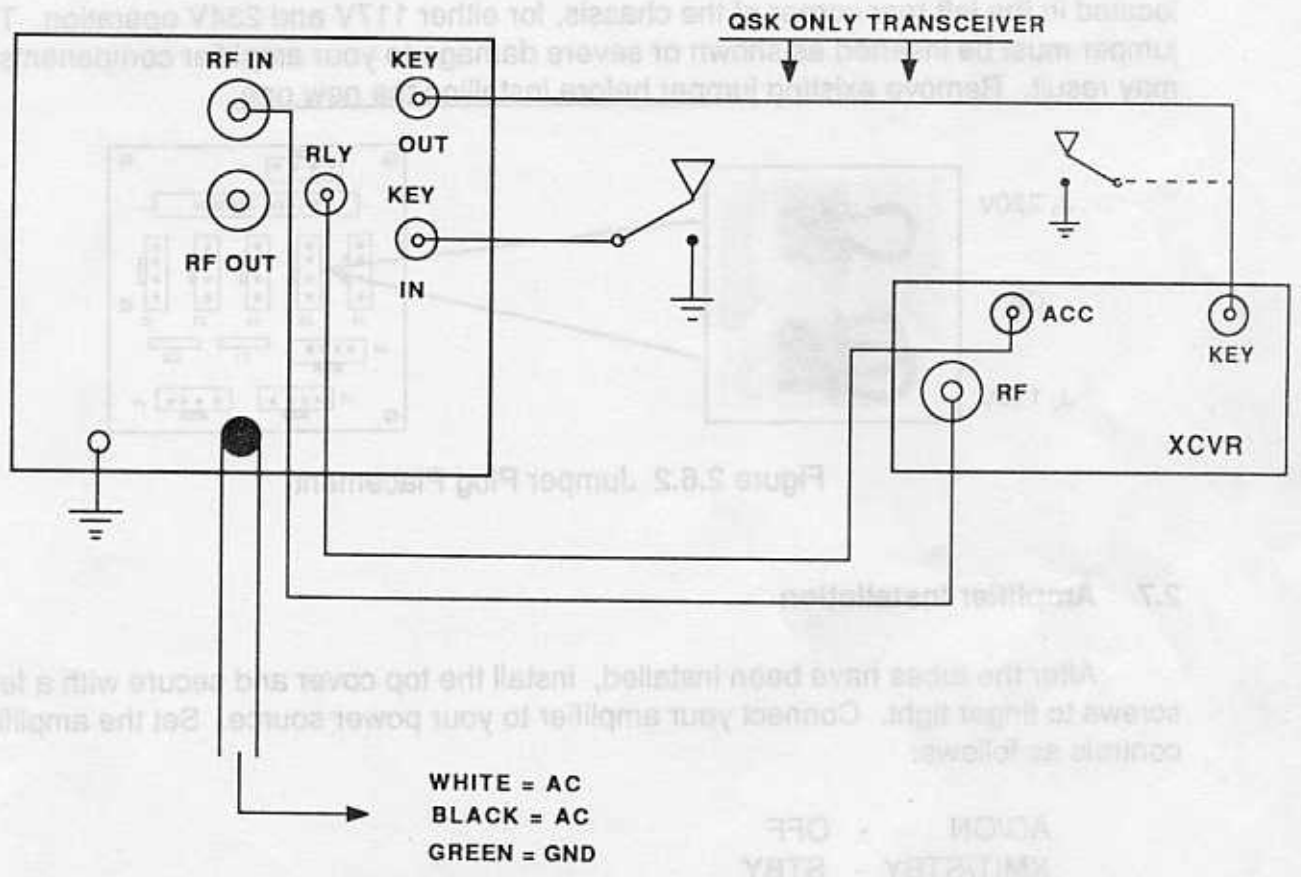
located in the left rear corner of the chassis, for either 117V and 234V operation. The jumper must be installed as shown or severe damage to your amplifier components may result. Remove existing jumper before installing the new one.

QSK ONLY TRANSCEIVER

RF IN

KEY

OUT

RLY

KEY

IN

RF OUT

ACC

RF

KEY

XCVR

Figure 2.6.2 Jumper Plug Placement

2.7 Amplifier Installation

After the tubes have been installed, install the top cover and secure with a few screws to finger tight. Connect your amplifier to your power source. Set the amplifier controls as follows:

AC/ON - OFF
XMIT/STBY - STBY

WHITE = AC
BLACK = AC
GREEN = GND